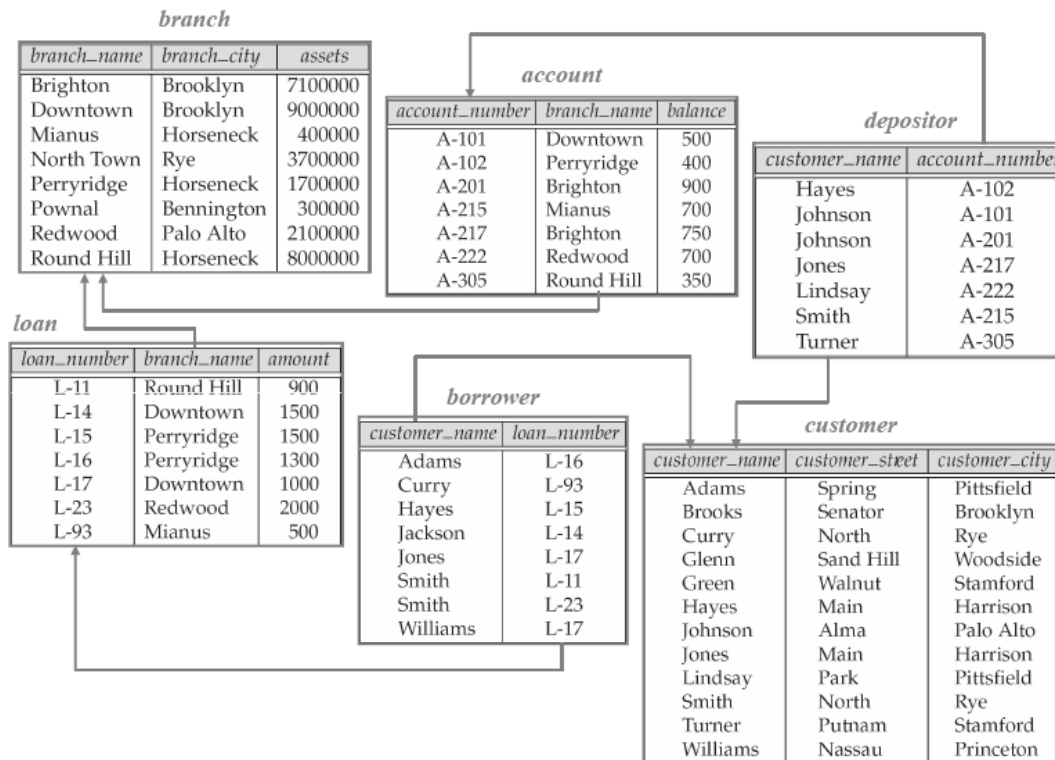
branch

| branch_name | branch_city | assets |
|---|---|---|
| Brighton | Brooklyn | 7100000 |
| Downtown | Brooklyn | 9000000 |
| Mianus | Horseneck | 400000 |
| North Town | Rye | 3700000 |
| Perryridge | Horseneck | 1700000 |
| Pownal | Bennington | 300000 |
| Redwood | Palo Alto | 2100000 |
| Round Hill | Horseneck | 8000000 |

account

| account_number | branch_name | balance |
|---|---|---|
| A-101 | Downtown | 500 |
| A-102 | Perryridge | 400 |
| A-201 | Brighton | 900 |
| A-215 | Mianus | 700 |
| A-217 | Brighton | 750 |
| A-222 | Redwood | 700 |
| A-305 | Round Hill | 350 |

depositor

| customer_name | account_number |
|---|---|
| Hayes | A-102 |
| Johnson | A-101 |
| Johnson | A-201 |
| Jones | A-217 |
| Lindsay | A-222 |
| Smith | A-215 |
| Turner | A-305 |

loan

| loan_number | branch_name | amount |
|---|---|---|
| L-11 | Round Hill | 900 |
| L-14 | Downtown | 1500 |
| L-15 | Perryridge | 1500 |
| L-16 | Perryridge | 1300 |
| L-17 | Downtown | 1000 |
| L-23 | Redwood | 2000 |
| L-93 | Mianus | 500 |

borrower

| customer_name | loan_number |
|---|---|
| Adams | L-16 |
| Curry | L-93 |
| Hayes | L-15 |
| Jackson | L-14 |
| Jones | L-17 |
| Smith | L-11 |
| Smith | L-23 |
| Williams | L-17 |

customer

| customer_name | customer_street | customer_city |
|---|---|---|
| Adams | Spring | Pittsfield |
| Brooks | Senator | Brooklyn |
| Curry | North | Rye |
| Glenn | Sand Hill | Woodside |
| Green | Walnut | Stamford |
| Hayes | Main | Harrison |
| Johnson | Alma | Palo Alto |
| Jones | Main | Harrison |
| Lindsay | Park | Pittsfield |
| Smith | North | Rye |
| Turner | Putnam | Stamford |
| Williams | Nassau | Princeton |